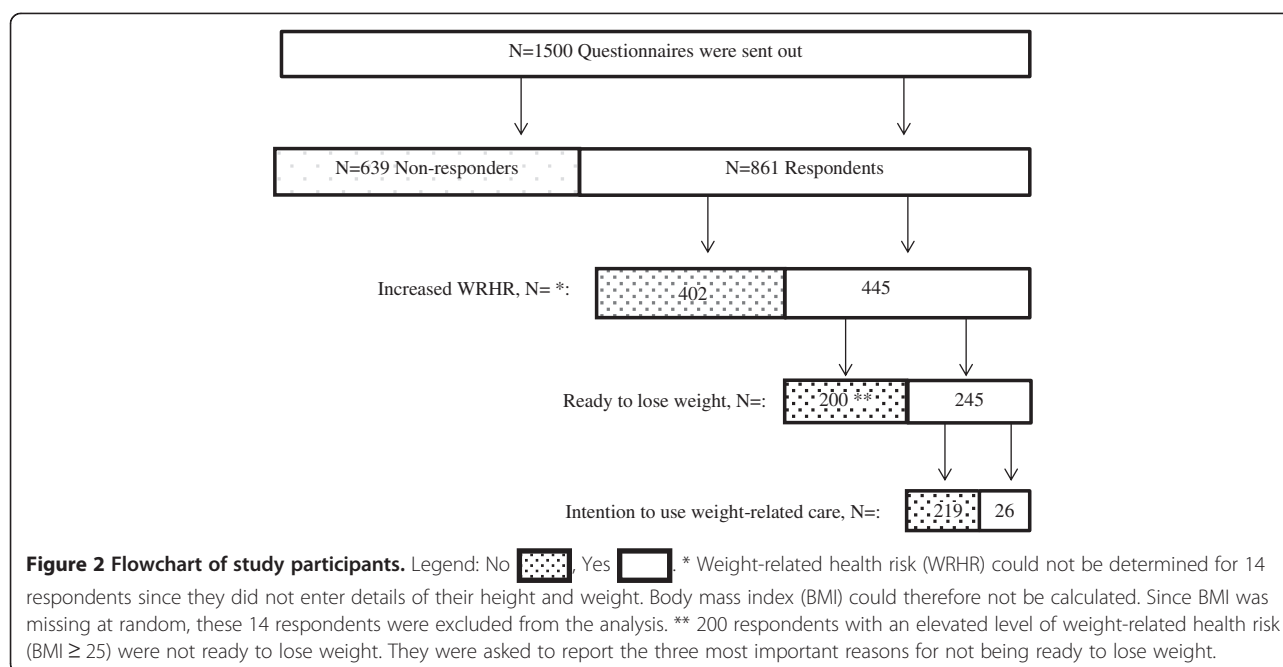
N=1500 Questionnaires were sent out

N=639 Non-responders

N=861 Respondents

Increased WRHR, N= *:

402

445

Ready to lose weight, N=:

200 **

245

Intention to use weight-related care, N=:

219

26

**Figure 2 Flowchart of study participants.** Legend: No , Yes . * Weight-related health risk (WRHR) could not be determined for 14 respondents since they did not enter details of their height and weight. Body mass index (BMI) could therefore not be calculated. Since BMI was missing at random, these 14 respondents were excluded from the analysis. ** 200 respondents with an elevated level of weight-related health risk (BMI ≥ 25) were not ready to lose weight. They were asked to report the three most important reasons for not being ready to lose weight.